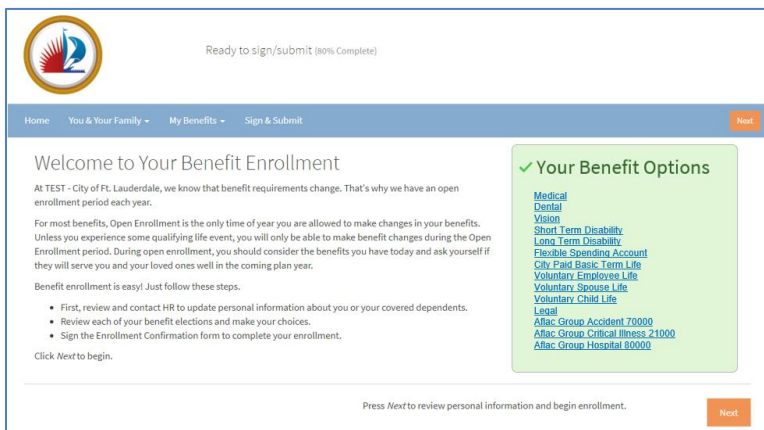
Ready to sign/submit (80% Complete)

Home You & Your Family ▾ My Benefits ▾ Sign & Submit Next

Welcome to Your Benefit Enrollment

At TEST - City of Ft. Lauderdale, we know that benefit requirements change. That's why we have an open enrollment period each year.

For most benefits, Open Enrollment is the only time of year you are allowed to make changes in your benefits. Unless you experience some qualifying life event, you will only be able to make benefit changes during the Open Enrollment period. During open enrollment, you should consider the benefits you have today and ask yourself if they will serve you and your loved ones well in the coming plan year.

Benefit enrollment is easy! Just follow these steps.

- First, review and contact HR to update personal information about you or your covered dependents.
- Review each of your benefit elections and make your choices.
- Sign the Enrollment Confirmation form to complete your enrollment.

Click *Next* to begin.

✓ Your Benefit Options

Medical
Dental
Vision
Short Term Disability
Long Term Disability
Flexible Spending Account
City Paid Basic Term Life
Voluntary Employee Life
Voluntary Spouse Life
Voluntary Child Life
Legal
Aflac Group Accident 70000
Aflac Group Critical Illness 21000
Aflac Group Hospital 80000

Press *Next* to review personal information and begin enrollment.

Next